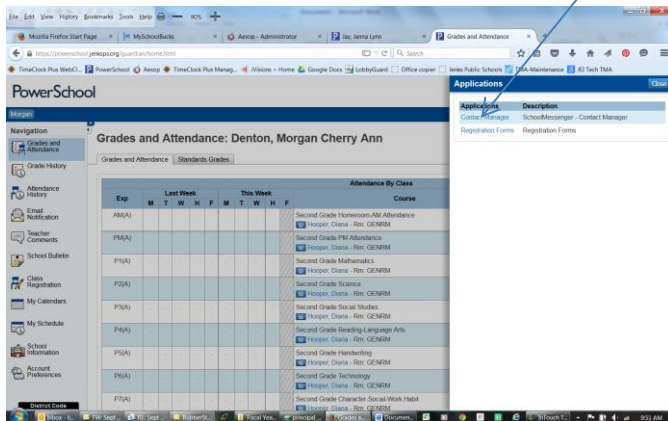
File Edit View History Bookmarks Tools Help 90%

Mozilla Firefox Start Page | MySchoolBucks | Aesop - Administrator | Jay, Janna Lynn | Grades and Attendance

https://powerschool.jenkspsorg/guardian/home.html

Search

TimeClock Plus WebCl... PowerSchool Aesop TimeClock Plus Manag... iVisions > Home Google Docs LobbyGuard Office copier Jenks Public Schools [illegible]-Maintenance IEI Tech TMA

PowerSchool

Morgan

Navigation

Grades and Attendance

Grade History

Attendance History

Email Notification

Teacher Comments

School Bulletin

Class Registration

My Calendars

My Schedule

School Information

Account Preferences

District Code

Grades and Attendance: Denton, Morgan Cherry Ann

Grades and Attendance | Standards Grades

Attendance By Class

| Exp | Last Week M | T | W | H | F | This Week M | T | W | H | F | Course |
|---|---|---|---|---|---|---|---|---|---|---|---|
| AM(A) | | | | | | | | | | | Second Grade Homeroom AM Attendance Hooper, Diana - Rm: GENRM |
| PM(A) | | | | | | | | | | | Second Grade PM Attendance Hooper, Diana - Rm: GENRM |
| P1(A) | | | | | | | | | | | Second Grade Mathematics Hooper, Diana - Rm: GENRM |
| P2(A) | | | | | | | | | | | Second Grade Science Hooper, Diana - Rm: GENRM |
| P3(A) | | | | | | | | | | | Second Grade Social Studies Hooper, Diana - Rm: GENRM |
| P4(A) | | | | | | | | | | | Second Grade Reading-Language Arts Hooper, Diana - Rm: GENRM |
| P5(A) | | | | | | | | | | | Second Grade Handwriting Hooper, Diana - Rm: GENRM |
| P6(A) | | | | | | | | | | | Second Grade Technology Hooper, Diana - Rm: GENRM |
| P7(A) | | | | | | | | | | | Second Grade Character-Social-Work Habit Hooper, Diana - Rm: GENRM |

Applications | Close

| Applications | Description |
|---|---|
| Contact Manager | SchoolMessenger - Contact Manager |
| Registration Forms | Registration Forms |

Inbox - S... | FW: Sept... | RE: Sept... | RubberSt... | Fiscal Yea... | principal ... | Grades a... | Documen... | InTouch T... | 9:51 AM